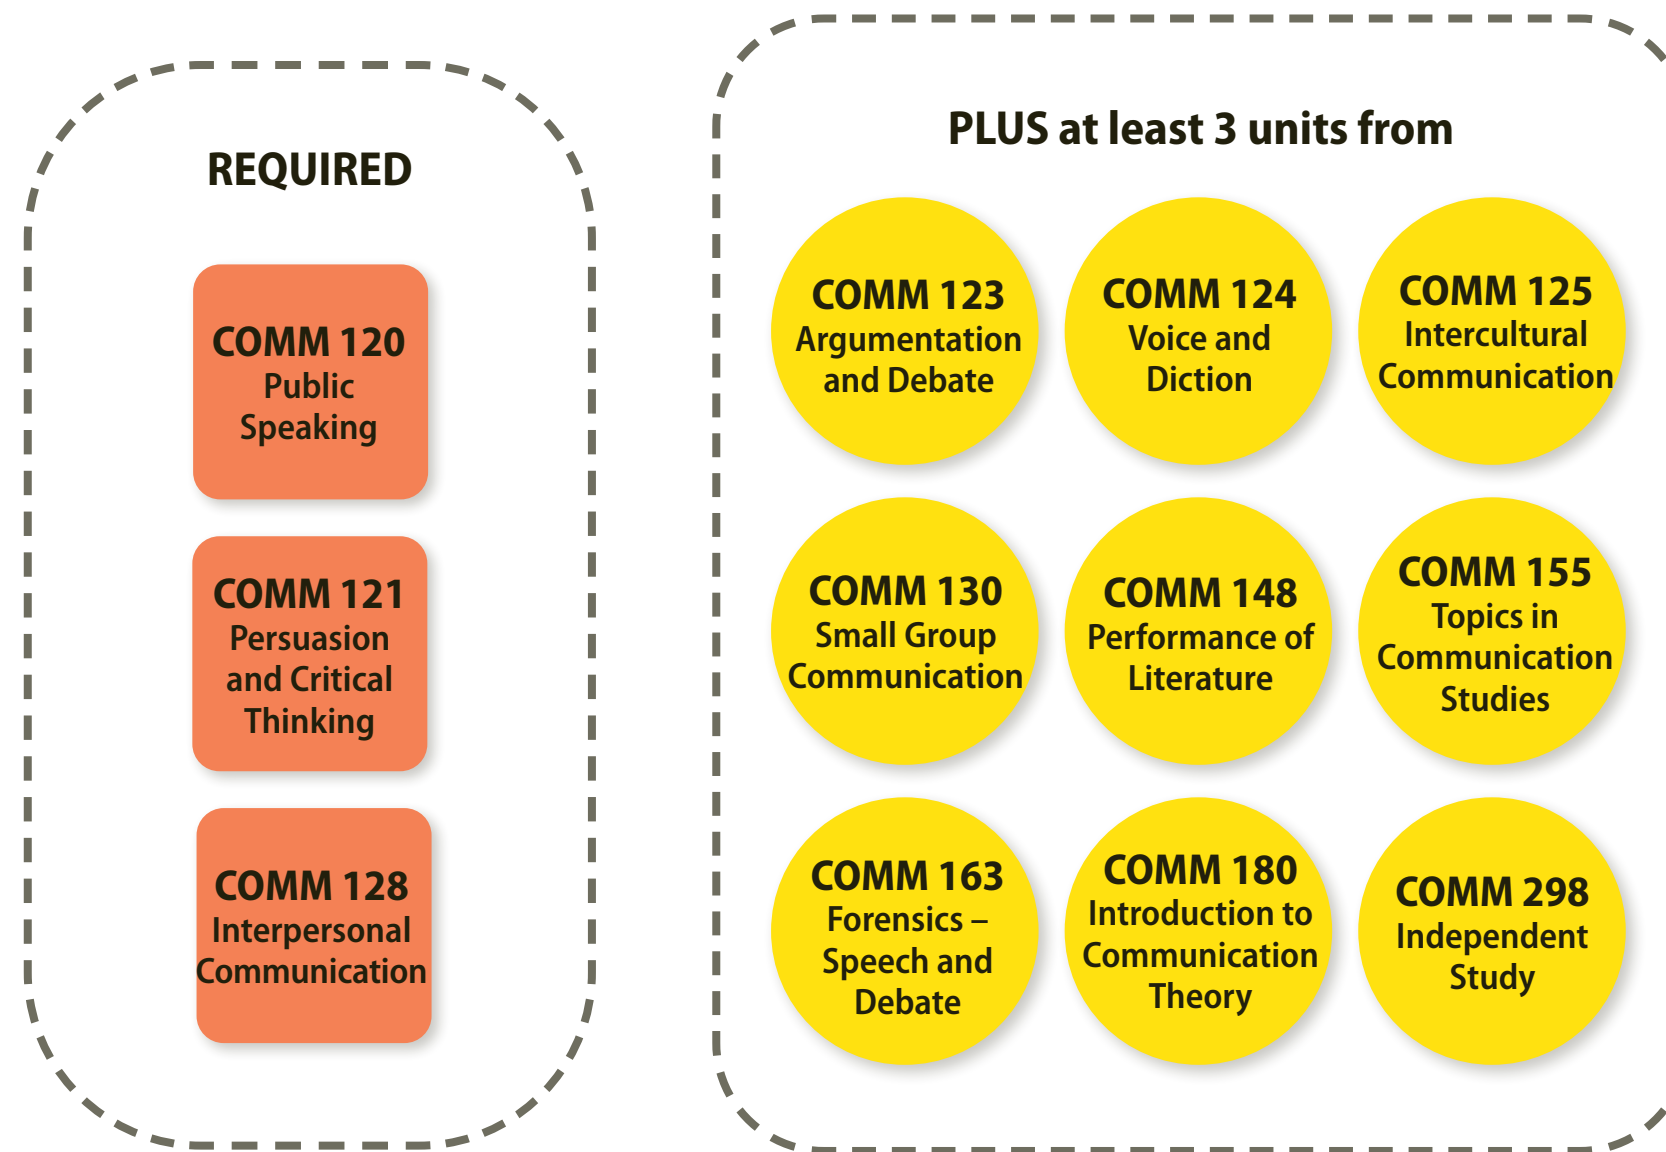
REQUIRED

COMM 120
Public Speaking

COMM 121
Persuasion and Critical Thinking

COMM 128
Interpersonal Communication

PLUS at least 3 units from

COMM 123
Argumentation and Debate

COMM 124
Voice and Diction

COMM 125
Intercultural Communication

COMM 130
Small Group Communication

COMM 148
Performance of Literature

COMM 155
Topics in Communication Studies

COMM 163
Forensics – Speech and Debate

COMM 180
Introduction to Communication Theory

COMM 298
Independent Study